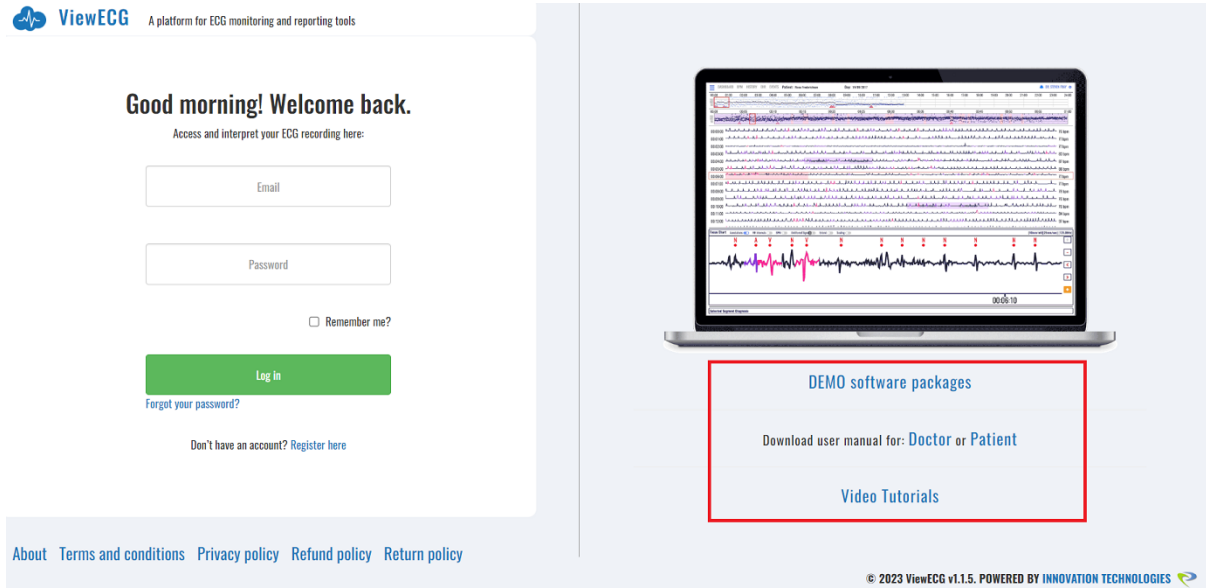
ViewECG A platform for ECG monitoring and reporting tools

Good morning! Welcome back.

Access and interpret your ECG recording here:

Email

Password

Remember me?

Log in

Forgot your password?

Don't have an account? Register here

00:06:10

DEMO software packages

Download user manual for: Doctor or Patient

Video Tutorials

About Terms and conditions Privacy policy Refund policy Return policy

© 2023 ViewECG v1.1.5. POWERED BY INNOVATION TECHNOLOGIES